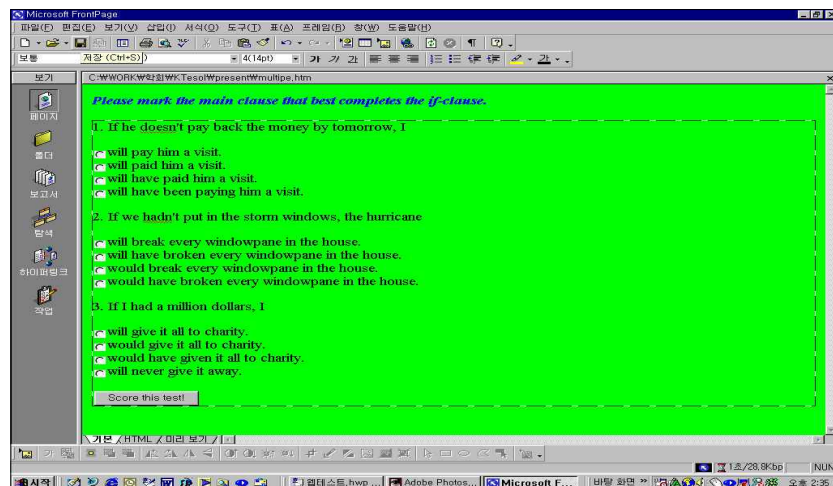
Microsoft FrontPage

파일(F) 편집(E) 보기(V) 삽입(I) 서식(O) 도구(T) 표(A) 프레임(R) 창(W) 도움말(H)

보통 저장 (Ctrl+S) 4(14pt) 가 가 가

보기 C:₩WORK₩학회₩KTesol₩present₩multipe.htm

페이지 폴더 보고서 탐색 하이퍼링크 작업

Please mark the main clause that best completes the if-clause.

1. If he doesn't pay back the money by tomorrow, I

will pay him a visit.
will paid him a visit.
will have paid him a visit.
will have been paying him a visit.

2. If we hadn't put in the storm windows, the hurricane

will break every windowpane in the house.
will have broken every windowpane in the house.
would break every windowpane in the house.
would have broken every windowpane in the house.

3. If I had a million dollars, I

will give it all to charity.
would give it all to charity.
would have given it all to charity.
will never give it away.

Score this test!

기본 HTML 미리 보기

1초/28.8Kbp NUM

시작 | 웹테스트.hwp ... | Adobe Photos... | Microsoft F... | 바탕 화면 » | 오후 2:35